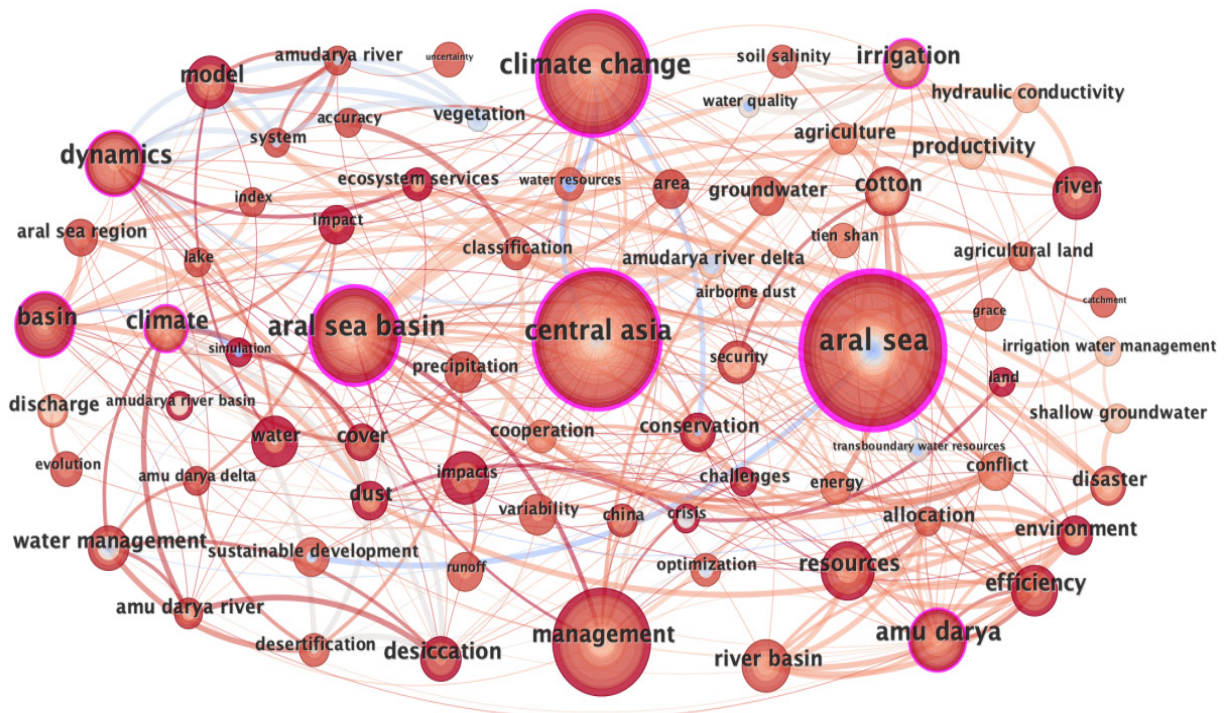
amudarya river
uncertainty
climate change
soil salinity
irrigation
model
water quality
hydraulic conductivity
vegetation
accuracy
system
agriculture
dynamics
productivity
ecosystem services
water resources
area
groundwater
cotton
river
index
impact
aral sea region
classification
tien shan
agricultural land
lake
amudarya river delta
airborne dust
catchment
basin
climate
aral sea basin
central asia
aral sea
grace
simulation
security
irrigation water management
precipitation
land
discharge
amudarya river basin
shallow groundwater
water
cover
cooperation
conservation
transboundary water resources
evolution
amu darya delta
impacts
challenges
energy
conflict
disaster
dust
variability
china
crisis
allocation
environment
water management
sustainable development
runoff
optimization
resources
efficiency
amu darya river
desertification
desiccation
management
river basin
amu darya